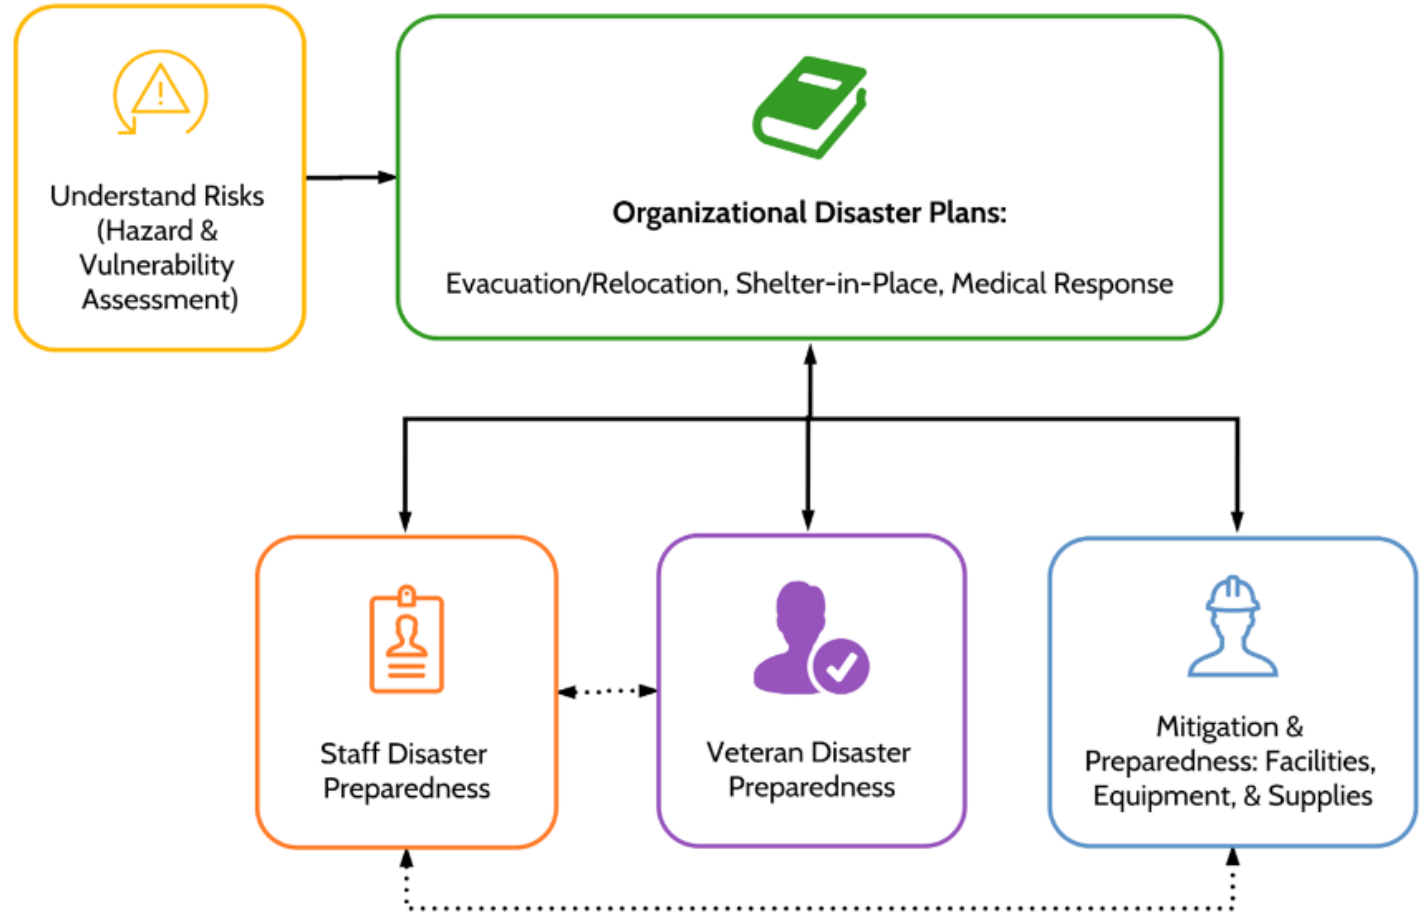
Understand Risks (Hazard & Vulnerability Assessment)

Organizational Disaster Plans:

Evacuation/Relocation, Shelter-in-Place, Medical Response

Staff Disaster Preparedness

Veteran Disaster Preparedness

Mitigation & Preparedness: Facilities, Equipment, & Supplies